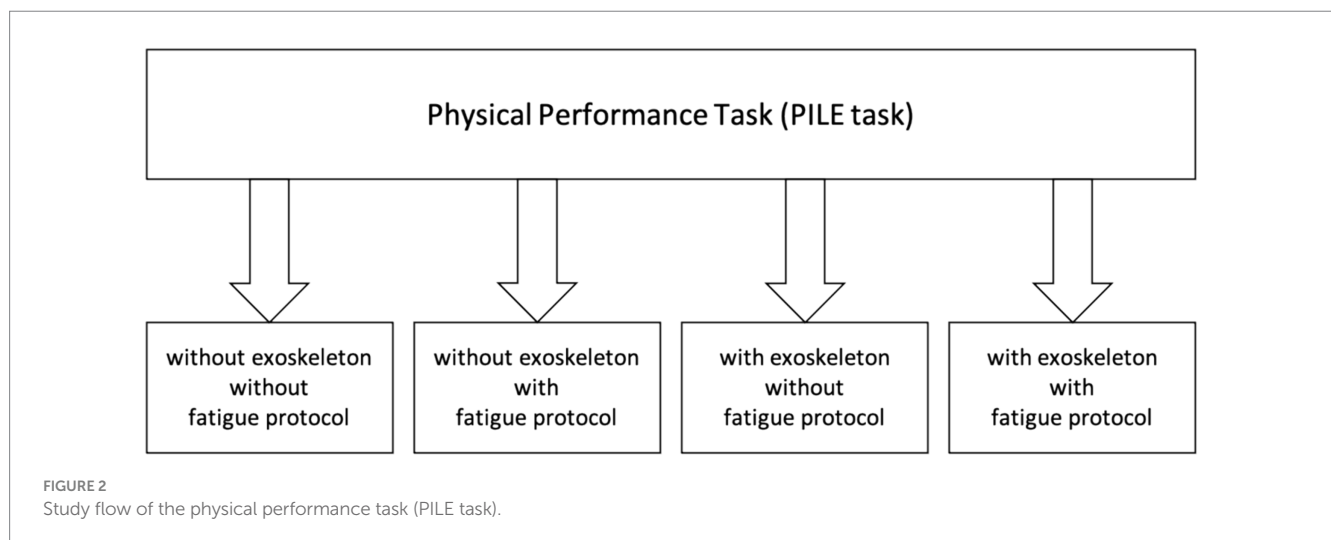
Physical Performance Task (PILE task)

without exoskeleton
without
fatigue protocol

without exoskeleton
with
fatigue protocol

with exoskeleton
without
fatigue protocol

with exoskeleton
with
fatigue protocol

FIGURE 2
Study flow of the physical performance task (PILE task).